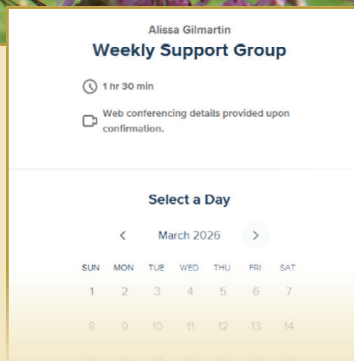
Alissa Gilmartin

Weekly Support Group

1 hr 30 min

Web conferencing details provided upon confirmation.

Select a Day

< March 2026 >

| SUN | MON | TUE | WED | THU | FRI | SAT |
|---|---|---|---|---|---|---|
| 1 | 2 | 3 | 4 | 5 | 6 | 7 |
| 8 | 9 | 10 | 11 | 12 | 13 | 14 |